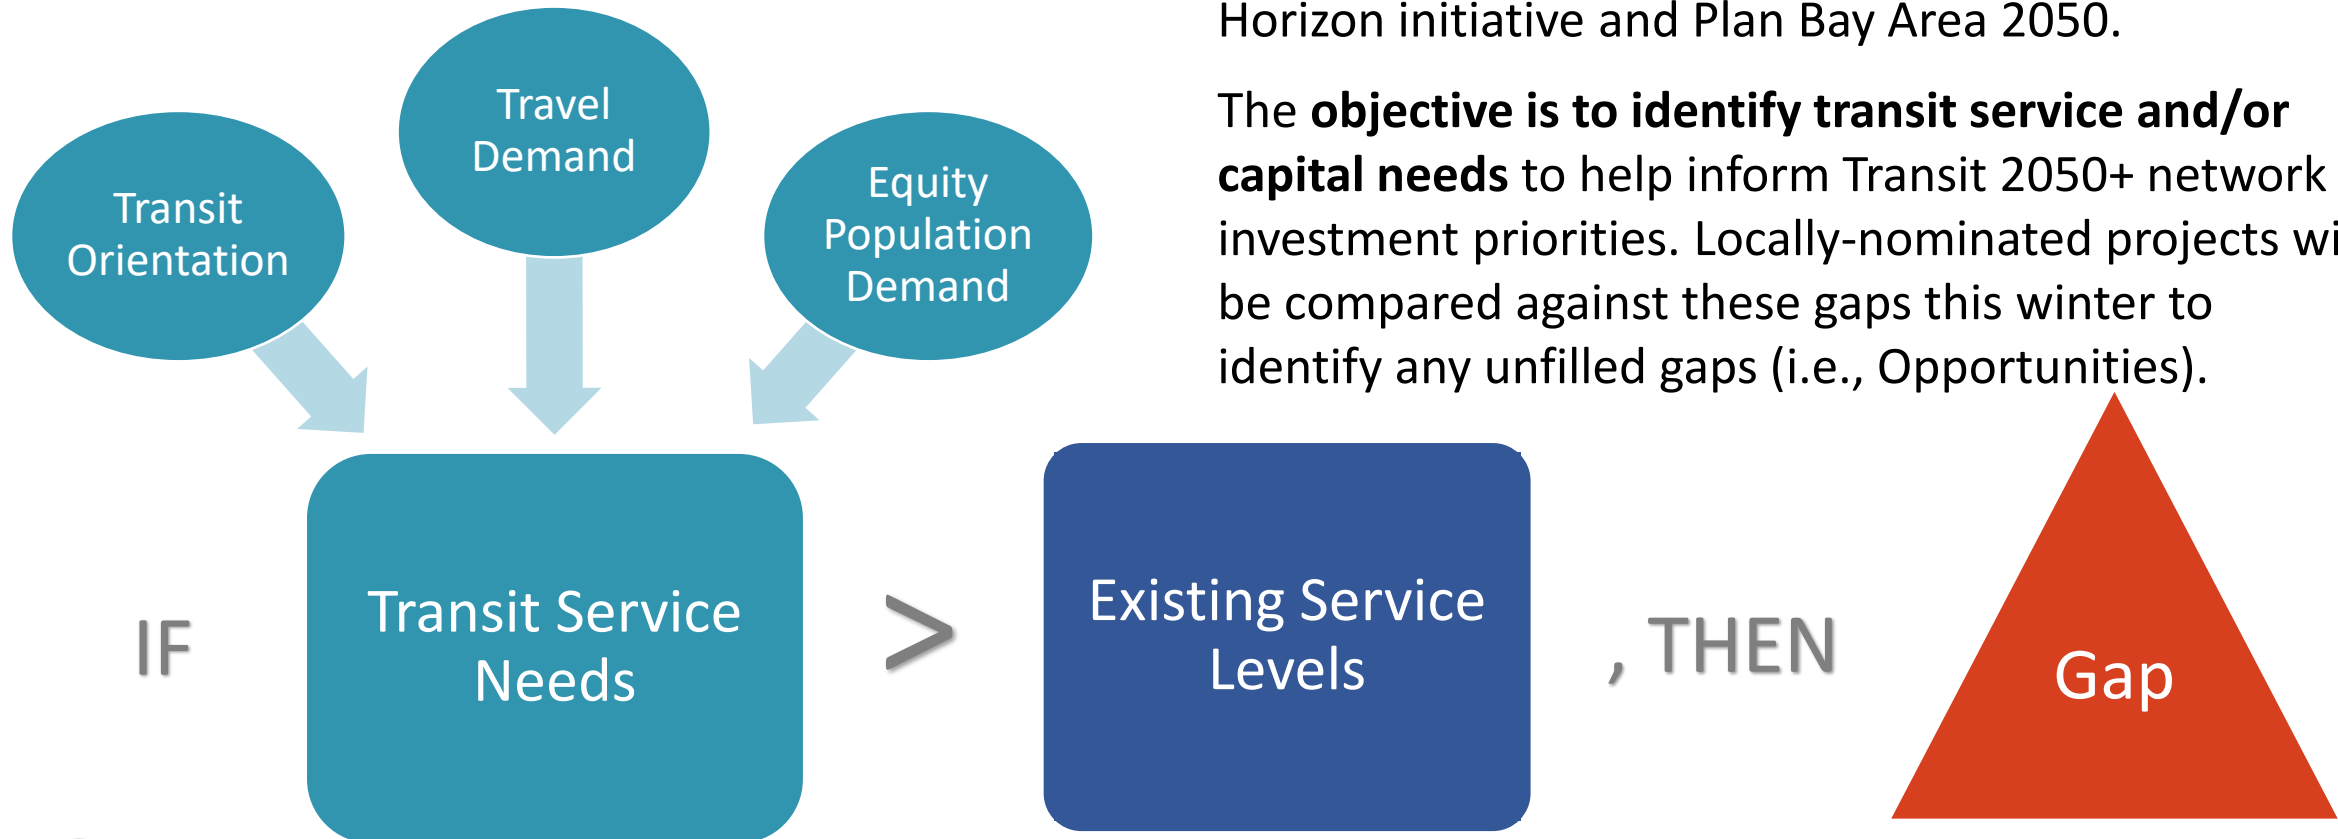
Horizon initiative and Plan Bay Area 2050.

The **objective is to identify transit service and/or capital needs** to help inform Transit 2050+ network investment priorities. Locally-nominated projects wi be compared against these gaps this winter to identify any unfilled gaps (i.e., Opportunities).

Transit Orientation

Travel Demand

Equity Population Demand

IF

Transit Service Needs

>

Existing Service Levels

, THEN

Gap